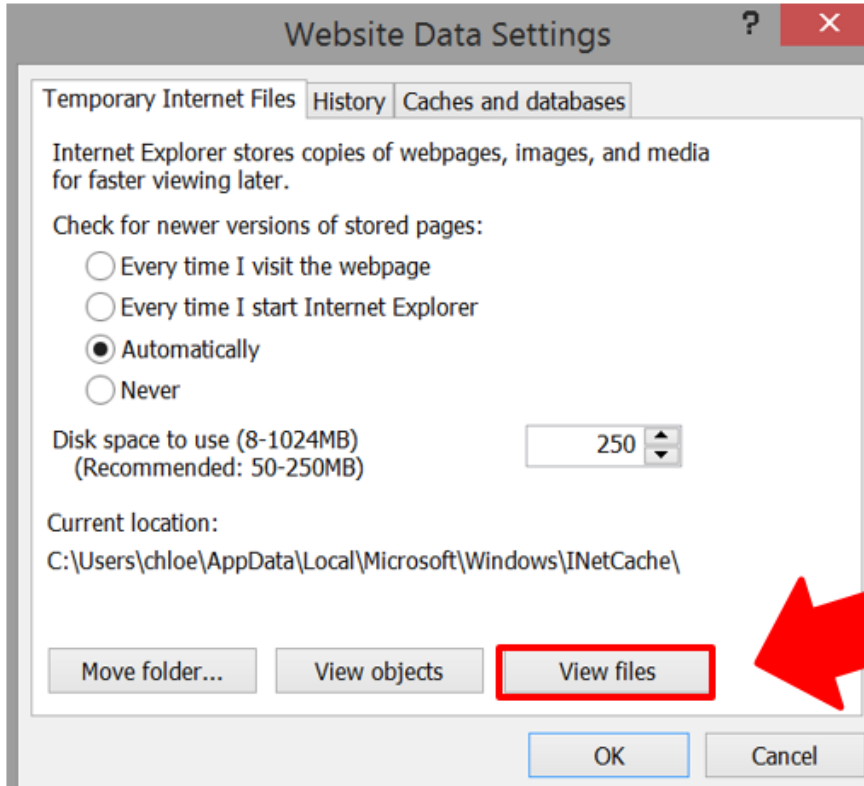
Website Data Settings

?

Temporary Internet Files | History | Caches and databases

Internet Explorer stores copies of webpages, images, and media for faster viewing later.

Check for newer versions of stored pages:

Every time I visit the webpage

Every time I start Internet Explorer

Automatically

Never

Disk space to use (8-1024MB)
(Recommended: 50-250MB)

250

Current location:

C:\Users\chloe\AppData\Local\Microsoft\Windows\INetCache\

Move folder...

View objects

View files

OK

Cancel